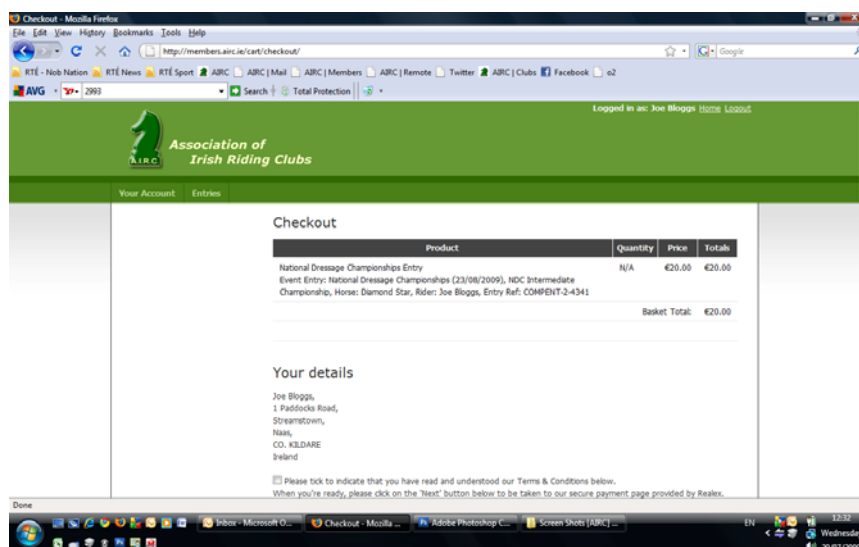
Checkout - Mozilla Firefox

File Edit View History Bookmarks Tools Help

http://members.airc.ie/cart/checkout/

Google

RTÉ - Nob Nation RTÉ News RTÉ Sport AIRC AIRC | Mail AIRC | Members AIRC | Remote Twitter AIRC | Clubs Facebook o2

AVG 2993 Search Total Protection

Logged in as: Joe Bloggs Home Logout

AIRC

Association of Irish Riding Clubs

Your Account Entries

Checkout

| Product | Quantity | Price | Totals |
|---|---|---|---|
| National Dressage Championships Entry Event Entry: National Dressage Championships (23/08/2009), NDC Intermediate Championship, Horse: Diamond Star, Rider: Joe Bloggs, Entry Ref: COMPENT-2-4341 | N/A | €20.00 | €20.00 |
| | | Basket Total: | €20.00 |

Your details

Joe Bloggs,
1 Paddocks Road,
Streamstown,
Naas,
CO. KILDARE
Ireland

Please tick to indicate that you have read and understood our Terms & Conditions below.
When you're ready, please click on the 'Next' button below to be taken to our secure payment page provided by Realex.

Done

Inbox - Microsoft O... Checkout - Mozilla ... Adobe Photoshop C... Screen Shots [AIRC] ...

EN 12:32 Wednesday